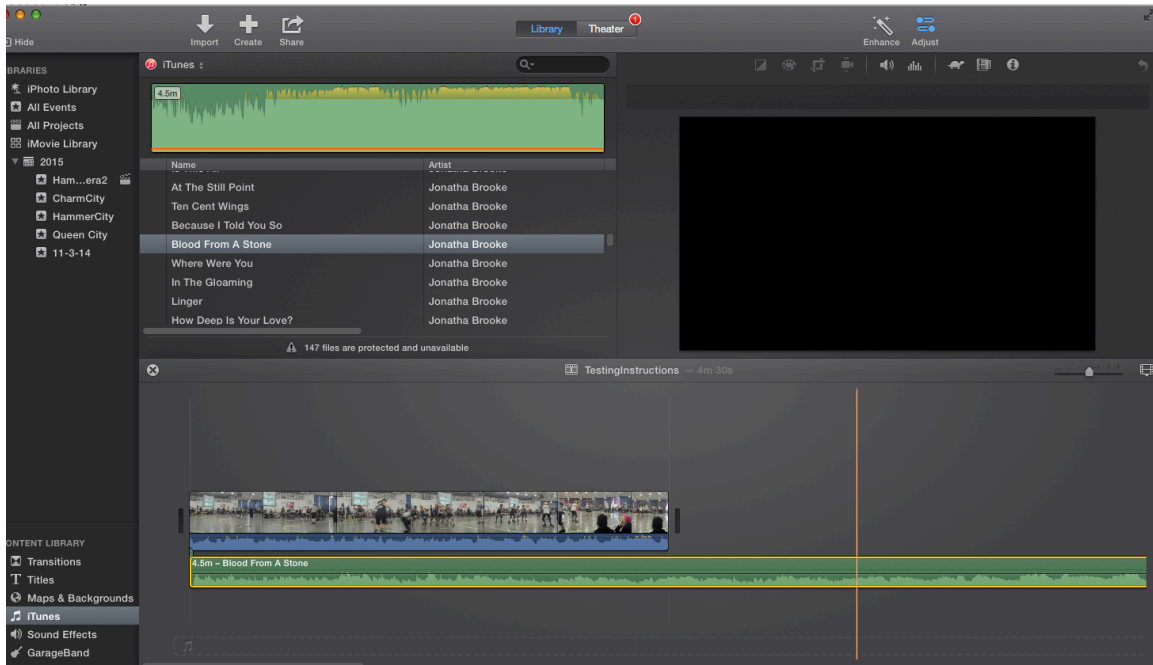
Hide

Import Create Share

Library Theater 1

Enhance Adjust

BRARIES
iPhoto Library
All Events
All Projects
iMovie Library
2015
Ham...era2
CharmCity
HammerCity
Queen City
11-3-14

iTunes

4.5m

| Name | Artist |
|---|---|
| At The Still Point | Jonatha Brooke |
| Ten Cent Wings | Jonatha Brooke |
| Because I Told You So | Jonatha Brooke |
| Blood From A Stone | Jonatha Brooke |
| Where Were You | Jonatha Brooke |
| In The Gloaming | Jonatha Brooke |
| Linger | Jonatha Brooke |
| How Deep Is Your Love? | Jonatha Brooke |

147 files are protected and unavailable

TestingInstructions – 4m 30s

4.5m – Blood From A Stone

ONTENT LIBRARY
Transitions
Titles
Maps & Backgrounds
iTunes
Sound Effects
GarageBand